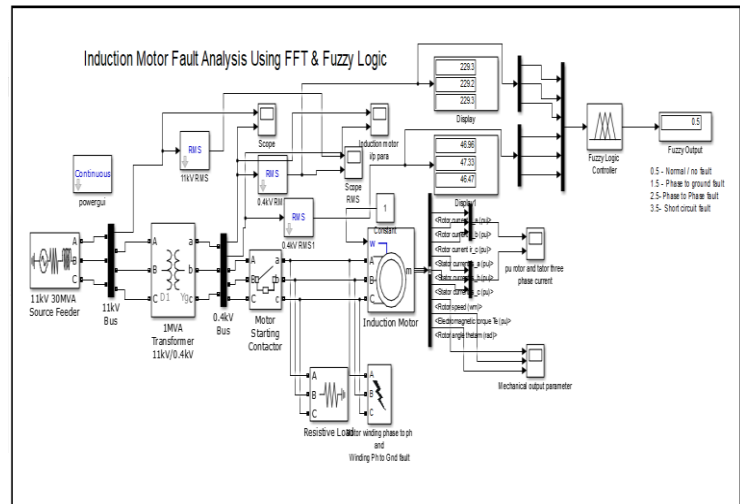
Induction Motor Fault Analysis Using FFT & Fuzzy Logic

229.3
229.2
229.3
Display

46.96
47.33
46.47
Display1

Scope
Induction motor i/p para
Scope RMS

RMS
11kV RMS

RMS
0.4kV RM

RMS
0.4kV RMS1

1
Constant

Continuous
powergui

Fuzzy Logic Controller

0.5
Fuzzy Output

0.5 - Normal / no fault
1.5 - Phase to ground fault
2.5- Phase to Phase fault
3.5- Short circuit fault

11kV 30MVA Source Feeder

11kV Bus

A B C
D1 Yg
a b c

1MVA Transformer 11kV/0.4kV

0.4kV Bus

Motor Starting Contactor

w
A B C
m

Induction Motor

<Rotor current ir_a (pu)>
<Rotor current ir_b (pu)>
<Rotor current ir_c (pu)>
<Stator current is_a (pu)>
<Stator current is_b (pu)>
<Stator current is_c (pu)>
<Rotor speed (wm)>
<Electromagnetic torque Te (pu)>
<Rotor angle thetam (rad)>

pu rotor and tator three phase current

Mechanical output parameter

Resistive Load

Motor winding phase to ph and Winding Ph to Gnd fault